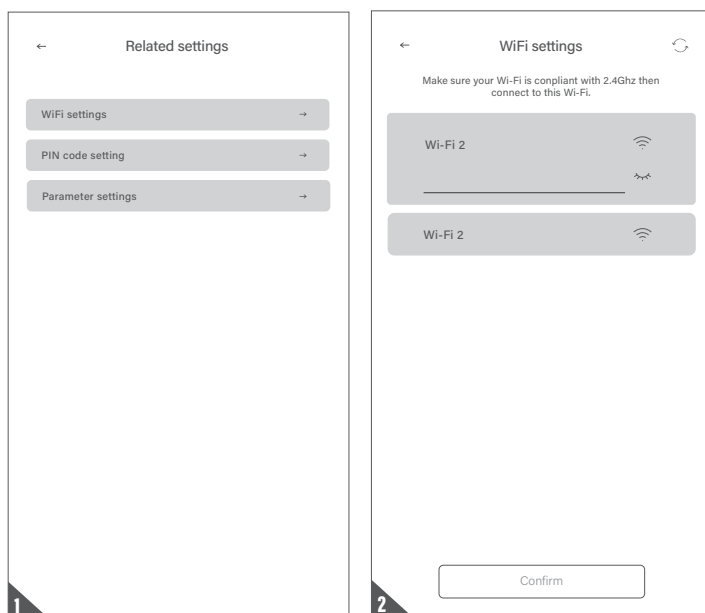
←
Related settings

WiFi settings →

PIN code setting →

Parameter settings →

1

←
WiFi settings

Make sure your Wi-Fi is conpliant with 2.4Ghz then connect to this Wi-Fi.

Wi-Fi 2

Wi-Fi 2

Confirm

2